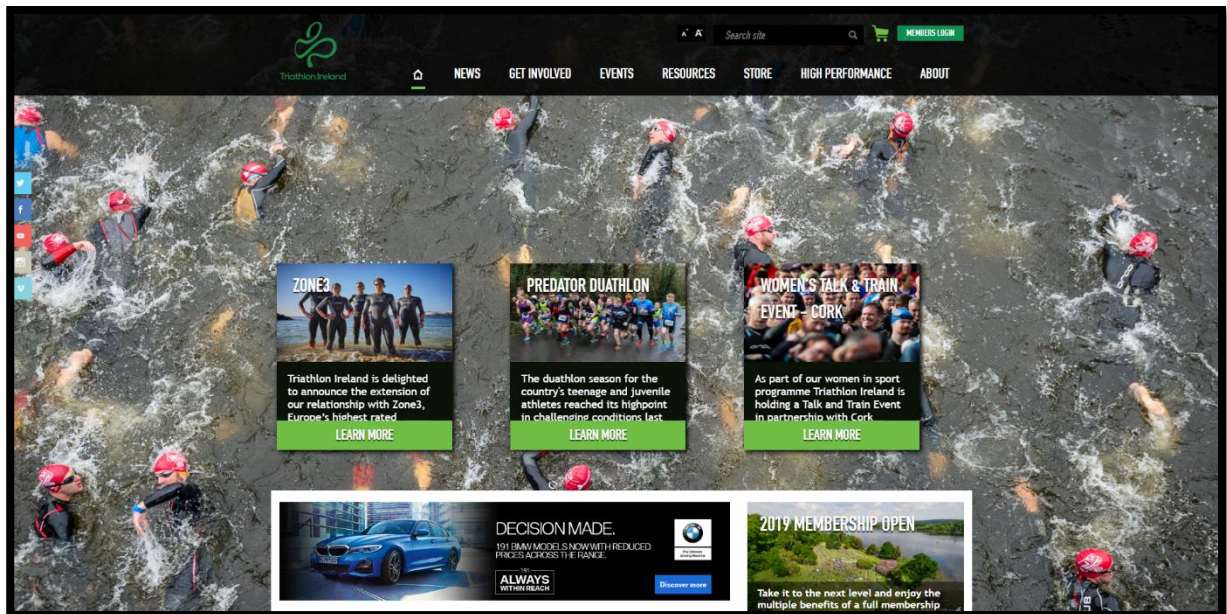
Triathlon Ireland

A A Search site

MEMBERS LOGIN

NEWS GET INVOLVED EVENTS RESOURCES STORE HIGH PERFORMANCE ABOUT

ZONE3

Triathlon Ireland is delighted to announce the extension of our relationship with Zone3, Europe's highest rated

LEARN MORE

PREDATOR DUATHLON

The duathlon season for the country's teenage and juvenile athletes reached its highpoint in challenging conditions last

LEARN MORE

WOMEN'S TALK & TRAIN EVENT - CORK

As part of our women in sport programme Triathlon Ireland is holding a Talk and Train Event in partnership with Cork

LEARN MORE

DECISION MADE.

191 BMW MODELS NOW WITH REDUCED PRICES ACROSS THE RANGE.

The Ultimate Driving Machine

THE ALWAYS WITHIN REACH

Discover more

2019 MEMBERSHIP OPEN

Take it to the next level and enjoy the multiple benefits of a full membership